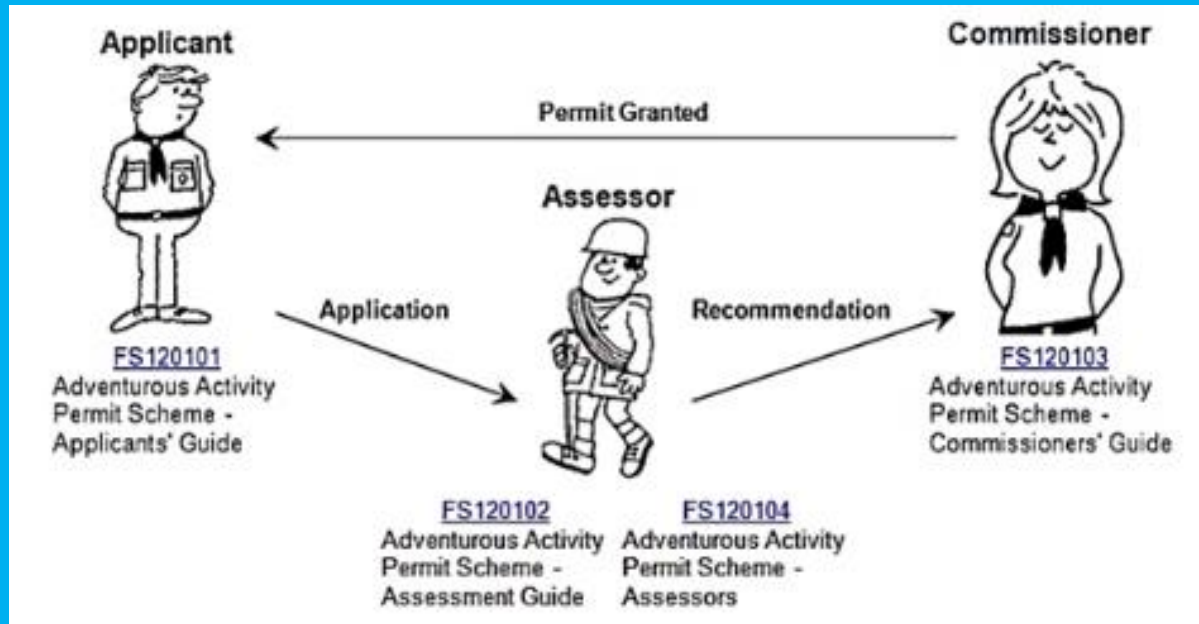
Applicant

Commissioner

Permit Granted

Assessor

Application

Recommendation

FS120101
Adventurous Activity Permit Scheme - Applicants' Guide

FS120103
Adventurous Activity Permit Scheme - Commissioners' Guide

FS120102
Adventurous Activity Permit Scheme - Assessment Guide

FS120104
Adventurous Activity Permit Scheme - Assessors